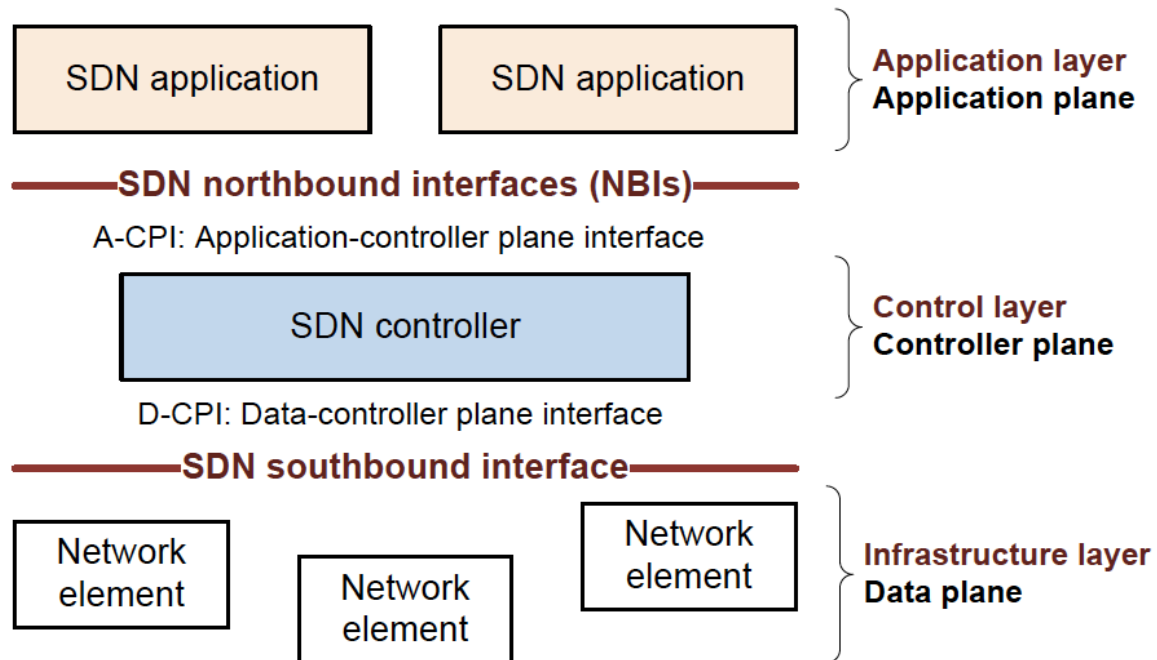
SDN application

SDN application

Application layer
Application plane

SDN northbound interfaces (NBIs)

A-CPI: Application-controller plane interface

SDN controller

Control layer
Controller plane

D-CPI: Data-controller plane interface

SDN southbound interface

Network element

Network element

Network element

Infrastructure layer
Data plane